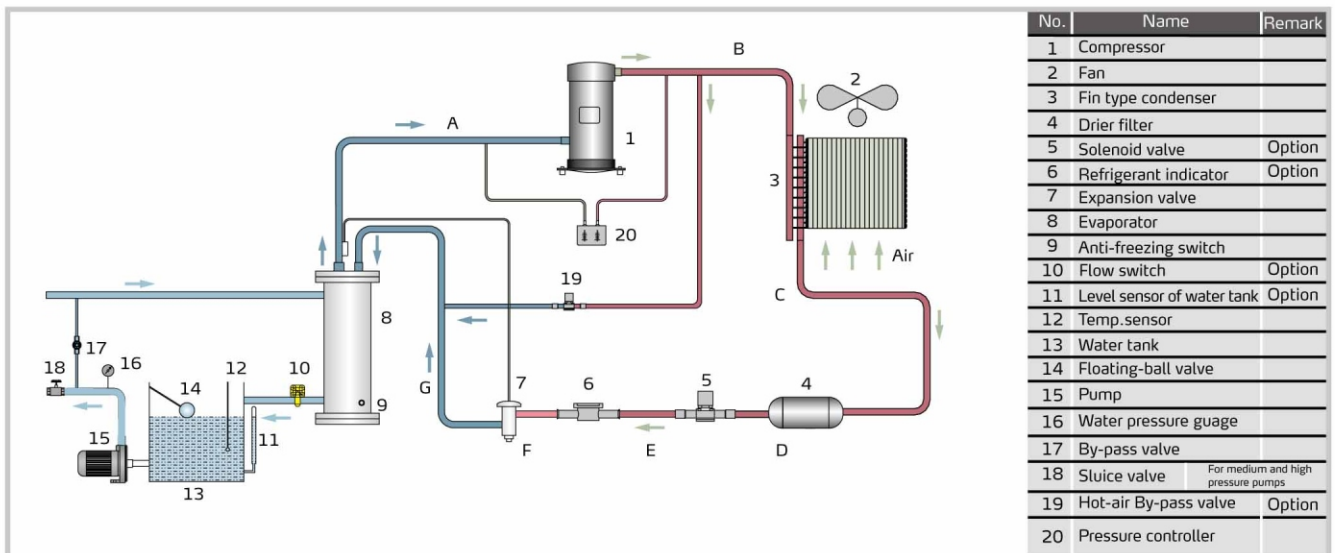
A
B
1
2
3
Air
20
C
19
8
17
16
18
14
12
10
9
15
11
13
G
7
6
5
4
F
E
D

| No. | Name | Remark |
|---|---|---|
| 1 | Compressor | |
| 2 | Fan | |
| 3 | Fin type condenser | |
| 4 | Drier filter | |
| 5 | Solenoid valve | Option |
| 6 | Refrigerant indicator | Option |
| 7 | Expansion valve | |
| 8 | Evaporator | |
| 9 | Anti-freezing switch | |
| 10 | Flow switch | Option |
| 11 | Level sensor of water tank | Option |
| 12 | Temp.sensor | |
| 13 | Water tank | |
| 14 | Floating-ball valve | |
| 15 | Pump | |
| 16 | Water pressure guage | |
| 17 | By-pass valve | |
| 18 | Sluice valve | For medium and high pressure pumps |
| 19 | Hot-air By-pass valve | Option |
| 20 | Pressure controller | |